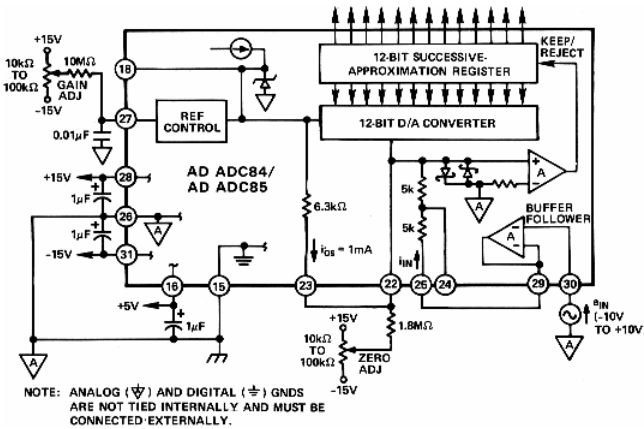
+15V
10kΩ TO 100kΩ
10MΩ
GAIN ADJ
-15V
18
27
0.01μF
REF CONTROL
12-BIT SUCCESSIVE-APPROXIMATION REGISTER
KEEP/ REJECT
12-BIT D/A CONVERTER
AD ADC84/ AD ADC85
+15V
28
1μF
26
A
1μF
-15V
31
6.3kΩ
$i_{OS}$ = 1mA
5k
5k
$i_{IN}$
A
A
A
BUFFER FOLLOWER
16
15
23
22
25
24
29
30
+5V
1μF
+15V
10kΩ TO 100kΩ
1.8MΩ
ZERO ADJ
-15V
$e_{IN}$ (-10V TO +10V)
A
A
NOTE: ANALOG (A) AND DIGITAL (⏚) GNDS ARE NOT TIED INTERNALLY AND MUST BE CONNECTED EXTERNALLY.